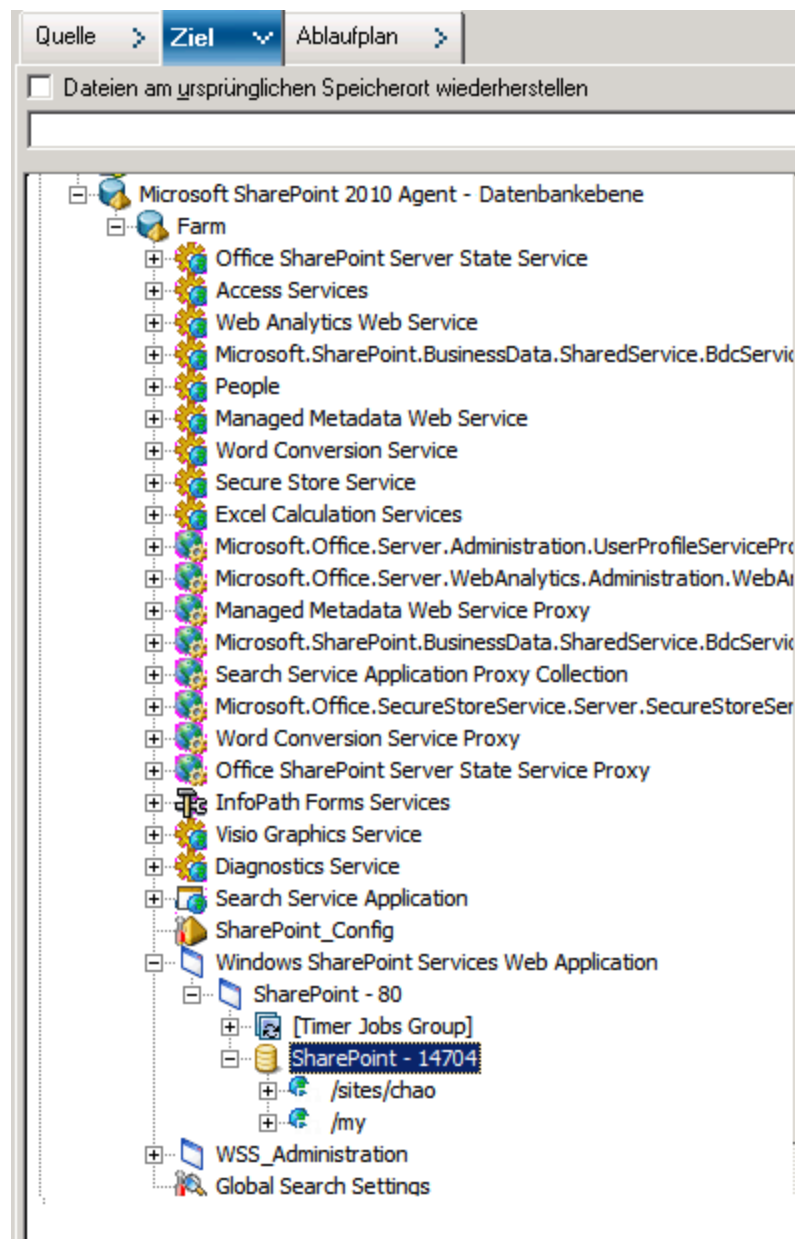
Quelle
Ziel
Ablaufplan

Dateien am ursprünglichen Speicherort wiederherstellen

Microsoft SharePoint 2010 Agent - Datenbankebene
Farm
Office SharePoint Server State Service
Access Services
Web Analytics Web Service
Microsoft.SharePoint.BusinessData.SharedService.BdcServic
People
Managed Metadata Web Service
Word Conversion Service
Secure Store Service
Excel Calculation Services
Microsoft.Office.Server.Administration.UserProfileServicePro
Microsoft.Office.Server.WebAnalytics.Administration.WebAn
Managed Metadata Web Service Proxy
Microsoft.SharePoint.BusinessData.SharedService.BdcServic
Search Service Application Proxy Collection
Microsoft.Office.SecureStoreService.Server.SecureStoreSer
Word Conversion Service Proxy
Office SharePoint Server State Service Proxy
InfoPath Forms Services
Visio Graphics Service
Diagnostics Service
Search Service Application
SharePoint_Config
Windows SharePoint Services Web Application
SharePoint - 80
[Timer Jobs Group]
SharePoint - 14704
/sites/chao
/my
WSS_Administration
Global Search Settings